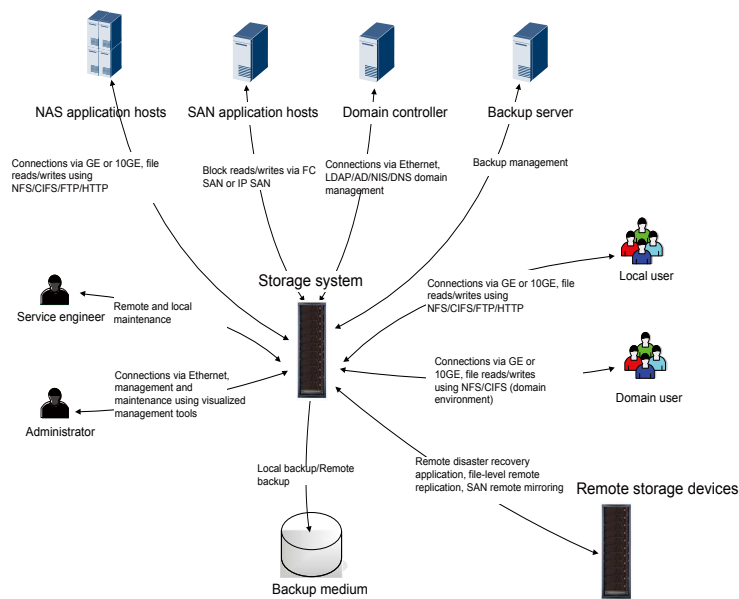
NAS application hosts

SAN application hosts

Domain controller

Backup server

Connections via GE or 10GE, file reads/writes using NFS/CIFS/FTP/HTTP

Block reads/writes via FC SAN or IP SAN

Connections via Ethernet, LDAP/AD/NIS/DNS domain management

Backup management

Local user

Storage system

Connections via GE or 10GE, file reads/writes using NFS/CIFS/FTP/HTTP

Remote and local maintenance

Service engineer

Connections via GE or 10GE, file reads/writes using NFS/CIFS (domain environment)

Domain user

Connections via Ethernet, management and maintenance using visualized management tools

Administrator

Local backup/Remote backup

Remote disaster recovery application, file-level remote replication, SAN remote mirroring

Remote storage devices

Backup medium